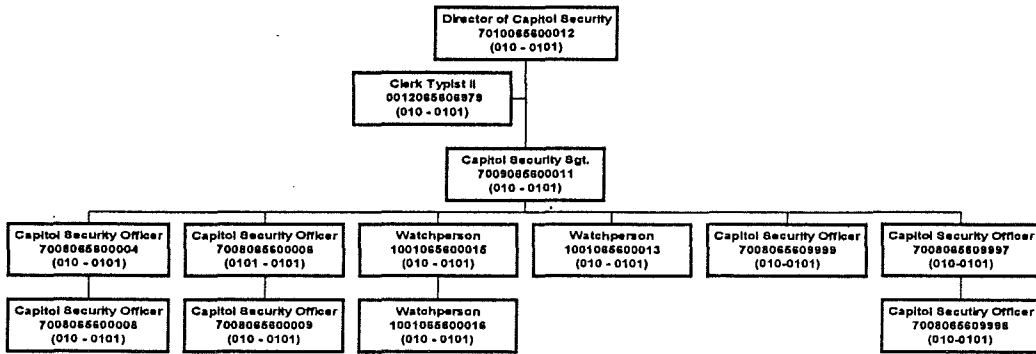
Director of Capitol Security
7010065600012
(010 - 0101)

Clerk Typist II
0012065606979
(010 - 0101)

Capitol Security Sgt.
7009065600011
(010 - 0101)

Capitol Security Officer
7008065600004
(010 - 0101)

Capitol Security Officer
7008065600005
(010 - 0101)

Capitol Security Officer
7008065600006
(0101 - 0101)

Capitol Security Officer
7008065600009
(010 - 0101)

Watchperson
1001065600015
(010 - 0101)

Watchperson
1001065600016
(010 - 0101)

Watchperson
1001065600013
(010 - 0101)

Capitol Security Officer
7008065609999
(010-0101)

Capitol Security Officer
7008065609997
(010-0101)

Capitol Secutiry Officer
7008065609998
(010-0101)